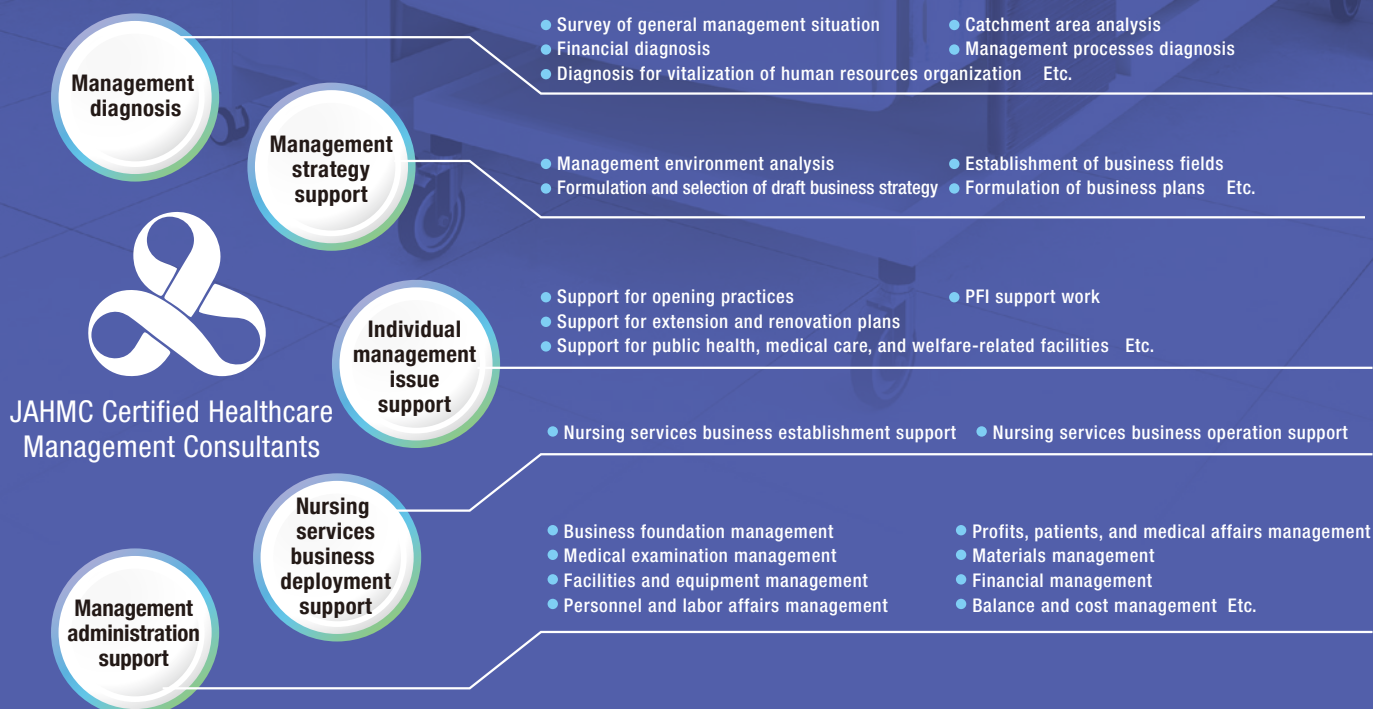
Management diagnosis

● Survey of general management situation
● Catchment area analysis
● Financial diagnosis
● Management processes diagnosis
● Diagnosis for vitalization of human resources organization Etc.

Management strategy support

● Management environment analysis
● Establishment of business fields
● Formulation and selection of draft business strategy
● Formulation of business plans Etc.

JAHMC Certified Healthcare Management Consultants

Individual management issue support

● Support for opening practices
● PFI support work
● Support for extension and renovation plans
● Support for public health, medical care, and welfare-related facilities Etc.

Nursing services business deployment support

● Nursing services business establishment support
● Nursing services business operation support

Management administration support

● Business foundation management
● Profits, patients, and medical affairs management
● Medical examination management
● Materials management
● Facilities and equipment management
● Financial management
● Personnel and labor affairs management
● Balance and cost management Etc.